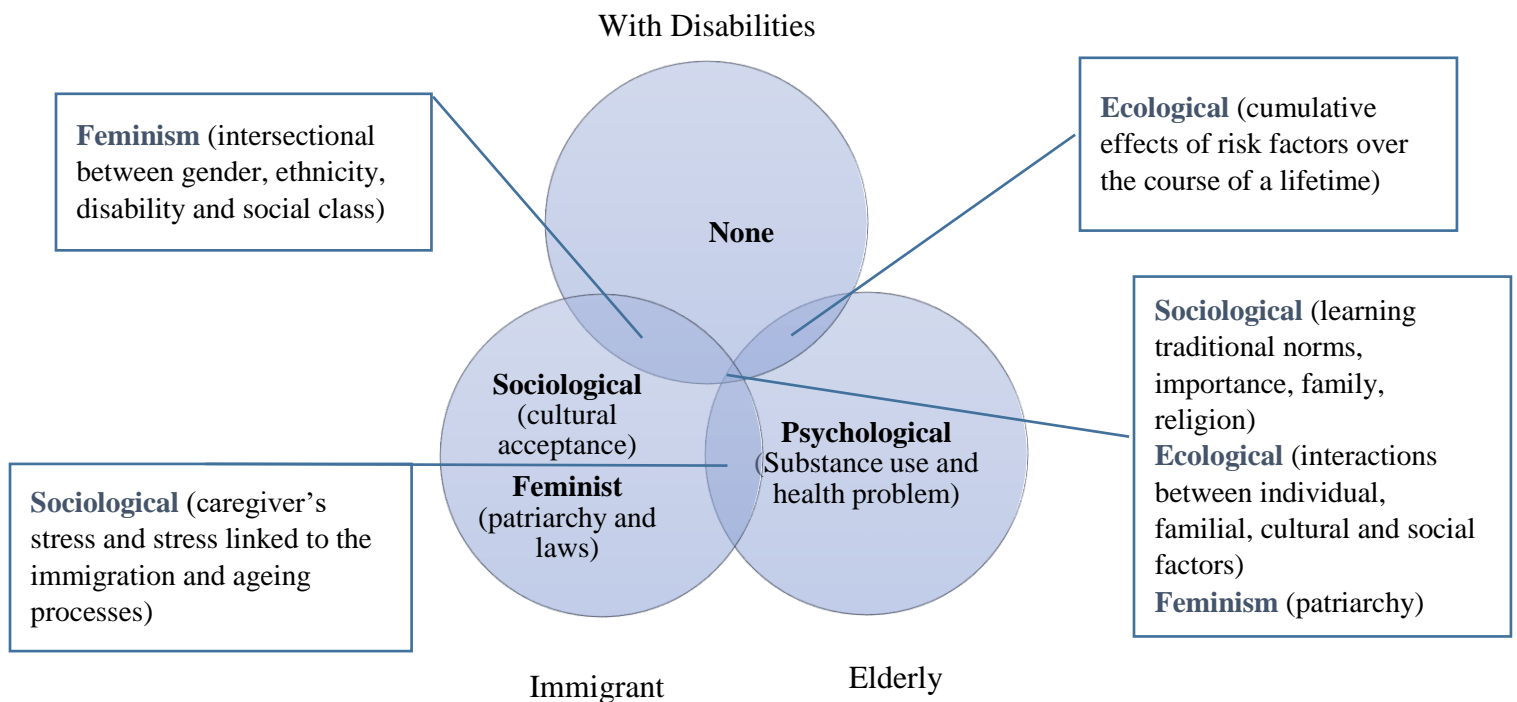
With Disabilities

Feminism (intersectional between gender, ethnicity, disability and social class)

Ecological (cumulative effects of risk factors over the course of a lifetime)

None

Sociological (learning traditional norms, importance, family, religion)
Ecological (interactions between individual, familial, cultural and social factors)
Feminism (patriarchy)

Sociological (cultural acceptance)

Feminist (patriarchy and laws)

Psychological (Substance use and health problem)

Sociological (caregiver's stress and stress linked to the immigration and ageing processes)

Immigrant

Elderly